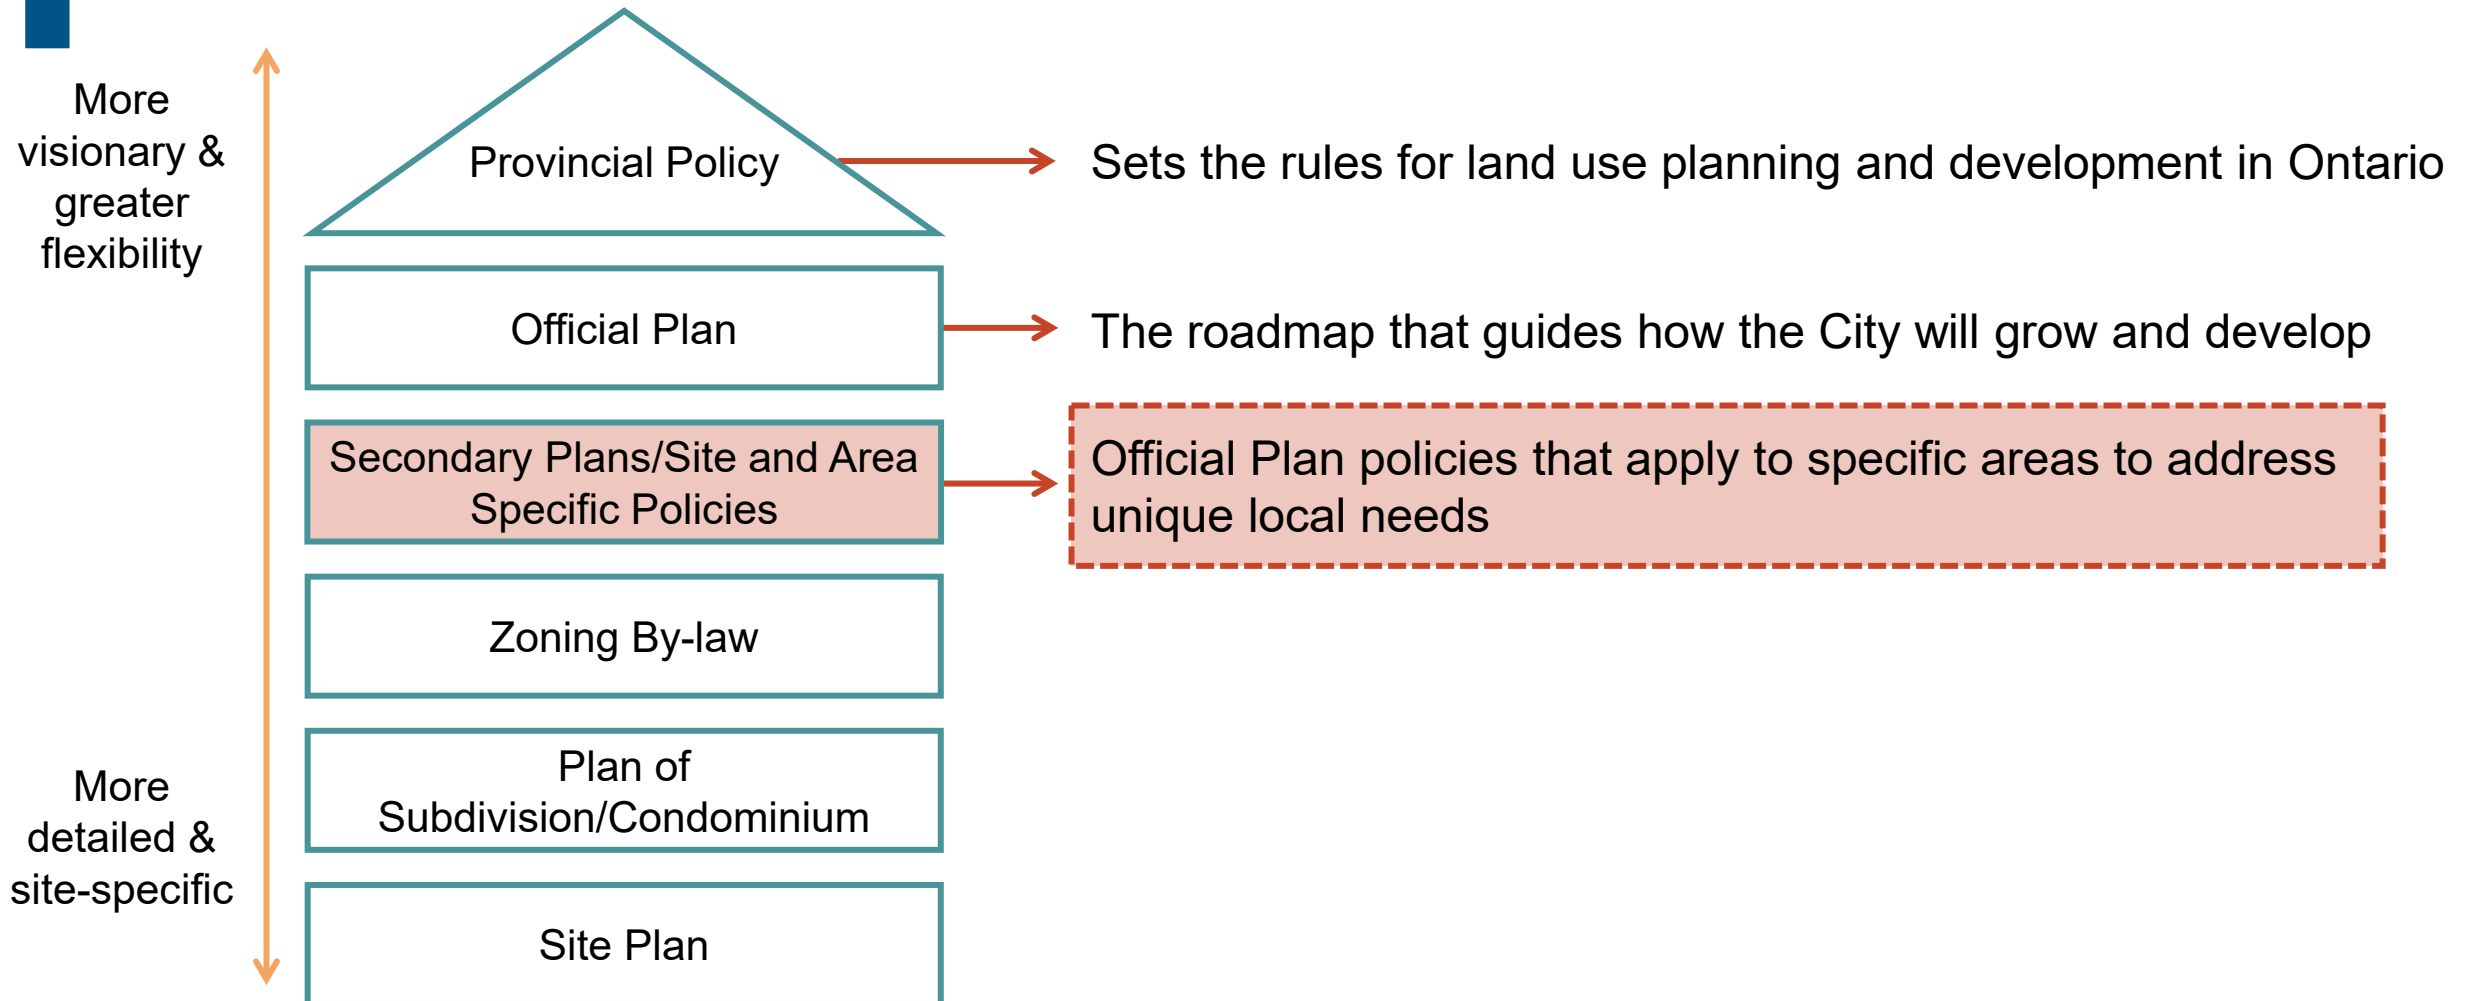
More visionary & greater flexibility

More detailed & site-specific

Provincial Policy

Sets the rules for land use planning and development in Ontario

Official Plan

The roadmap that guides how the City will grow and develop

Secondary Plans/Site and Area Specific Policies

Official Plan policies that apply to specific areas to address unique local needs

Zoning By-law

Plan of Subdivision/Condominium

Site Plan